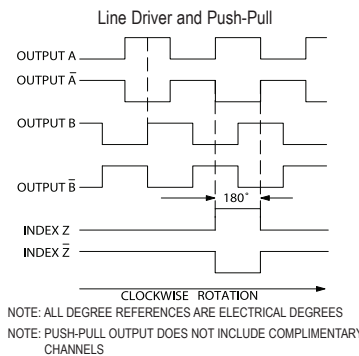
Line Driver and Push-Pull

OUTPUT A

OUTPUT $\bar{A}$

OUTPUT B

OUTPUT $\bar{B}$

180°

INDEX Z

INDEX $\bar{Z}$

CLOCKWISE ROTATION

NOTE: ALL DEGREE REFERENCES ARE ELECTRICAL DEGREES

NOTE: PUSH-PULL OUTPUT DOES NOT INCLUDE COMPLIMENTARY CHANNELS